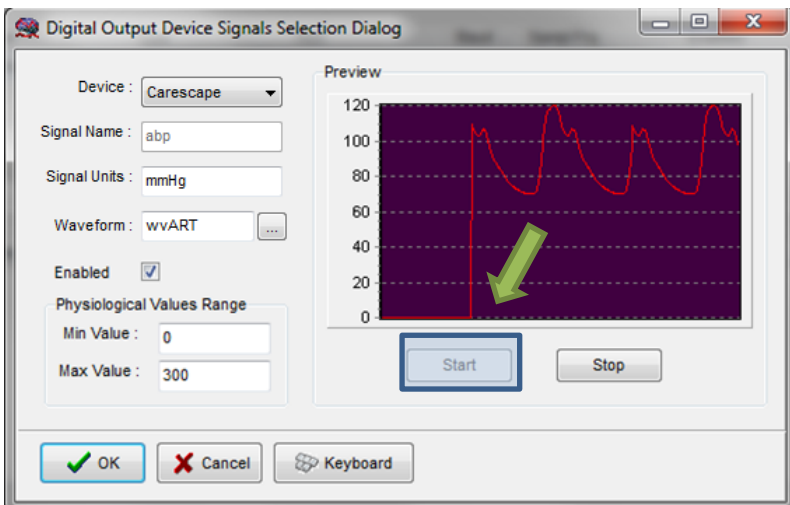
Digital Output Device Signals Selection Dialog

Device : Carescape

Signal Name : abp

Signal Units : mmHg

Waveform : wvART ...

Enabled

Physiological Values Range

Min Value : 0

Max Value : 300

Preview

120
100
80
60
40
20
0

Start

Stop

OK

Cancel

Keyboard